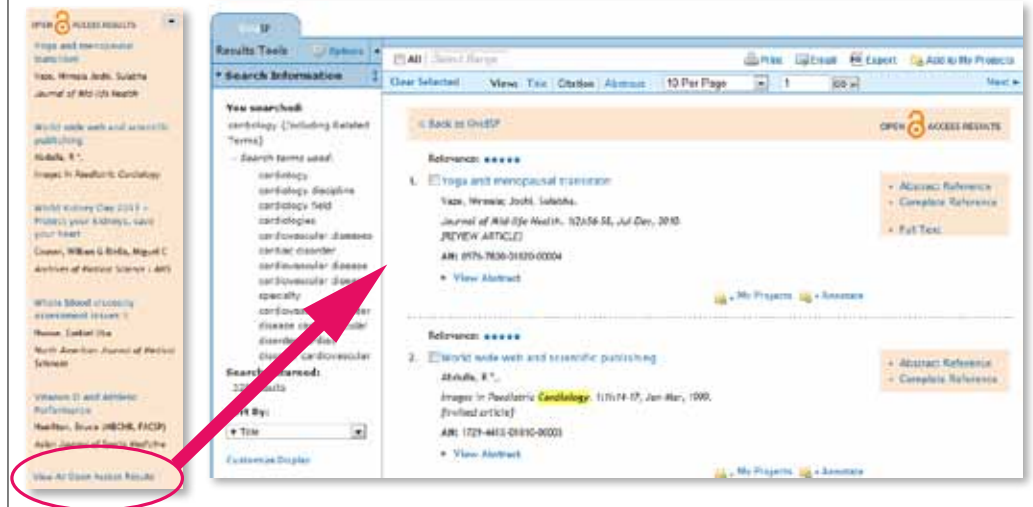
OPEN ACCESS RESULTS

Yoga and menopausal transition
Vaze, Nirmala; Joshi, Sulabha
Journal of Mid-life Health

World wide web and scientific publishing
Abdulla, R *.
Images in Paediatric Cardiology

World Kidney Day 2011 - Protect your kidneys, save your heart
Couser, William G; Riella, Miguel C
Archives of Medical Science : AMS

Whole blood viscosity assessment issues I
Nwose, Ezekiel Uba
North American Journal of Medical Sciences

Vitamin D and Athletic Performance
Hamilton, Bruce (MBChB, FACSP)
Asian Journal of Sports Medicine

View All Open Access Results

OvidSP

Results Tools Options

Search Information

You searched:
cardiology {Including Related Terms}
- Search terms used:
cardiology
cardiology discipline
cardiology field
cardiologies
cardiovascular diseases
cardiac disorder
cardiovascular disease
cardiovascular disea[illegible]
specialty
cardiova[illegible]
disease cl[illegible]
disorder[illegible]
dise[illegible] cardiovascular
Search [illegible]rned:
22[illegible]ults

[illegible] By:
Title

Customize Display

All Select Range
Print Email Export Add to My Projects
Clear Selected Views Title Citation Abstract 10 Per Page 1 GO Next

« Back to OvidSP
OPEN ACCESS RESULTS

Relevance: ●●●●●
1. Yoga and menopausal transition
Vaze, Nirmala; Joshi, Sulabha.
Journal of Mid-life Health. 1(2):56-58, Jul-Dec, 2010.
[REVIEW ARTICLE]
AN: 0976-7800-01020-00004
View Abstract
My Projects Annotate
Abstract Reference
Complete Reference
Full Text

Relevance: ●●●●●
2. World wide web and scientific publishing
Abdulla, R *.
Images in Paediatric Cardiology. 1(1):14-17, Jan-Mar, 1999.
[Invited article]
AN: 1729-441X-01010-00003
View Abstract
My Projects Annotate
Abstract Reference
Complete Reference